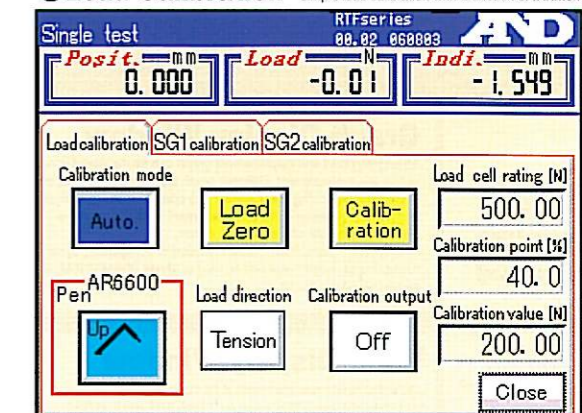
Single test
RTFseries
08.02 060003
A&D

Posit. mm
0. 000

Load N
-0. 01

Indi. mm
- 1. 549

Load calibration
SG1 calibration
SG2 calibration

Calibration mode
Auto.
Load Zero
Calib-ration

Load cell rating [N]
500. 00
Calibration point [%]
40. 0

Pen AR6600
Up
Load direction
Tension
Calibration output
Off
Calibration value [N]
200. 00
Close